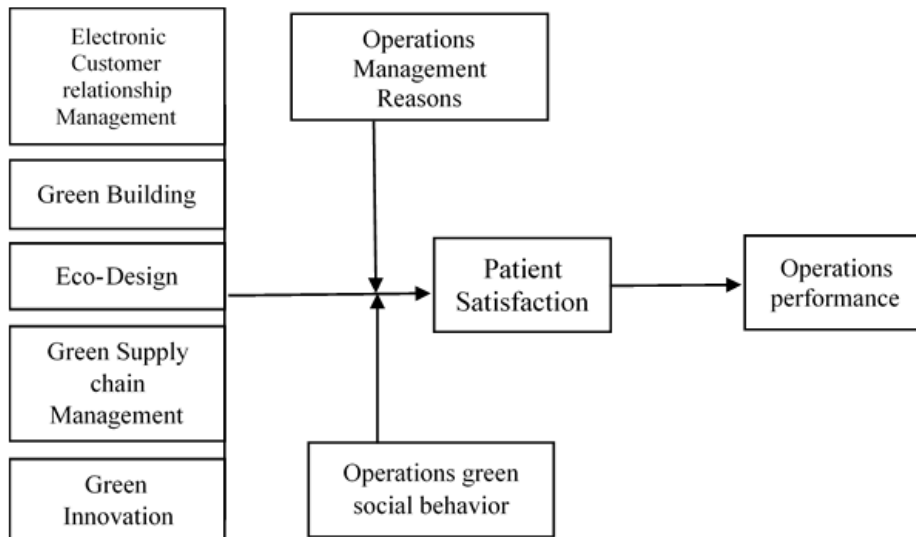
Electronic Customer relationship Management

Green Building

Eco-Design

Green Supply chain Management

Green Innovation

Operations Management Reasons

Patient Satisfaction

Operations performance

Operations green social behavior